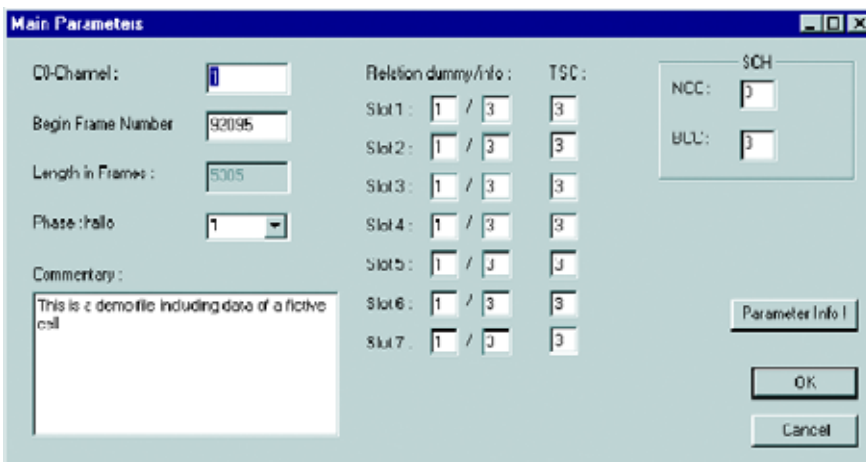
Main Parameters

C0-Channel : 1

Begin Frame Number 92095

Length in Frames : 5305

Phase :hallo 1

Commentary :

This is a demofile including data of a fictive cell

Relation dummy/info : TSC :

Slot 1 : 1 / 3 3

Slot 2 : 1 / 3 3

Slot 3 : 1 / 3 3

Slot 4 : 1 / 3 3

Slot 5 : 1 / 3 3

Slot 6 : 1 / 3 3

Slot 7 : 1 / 3 3

SCH

NCC : 0

BCC : 0

Parameter Info !

OK

Cancel